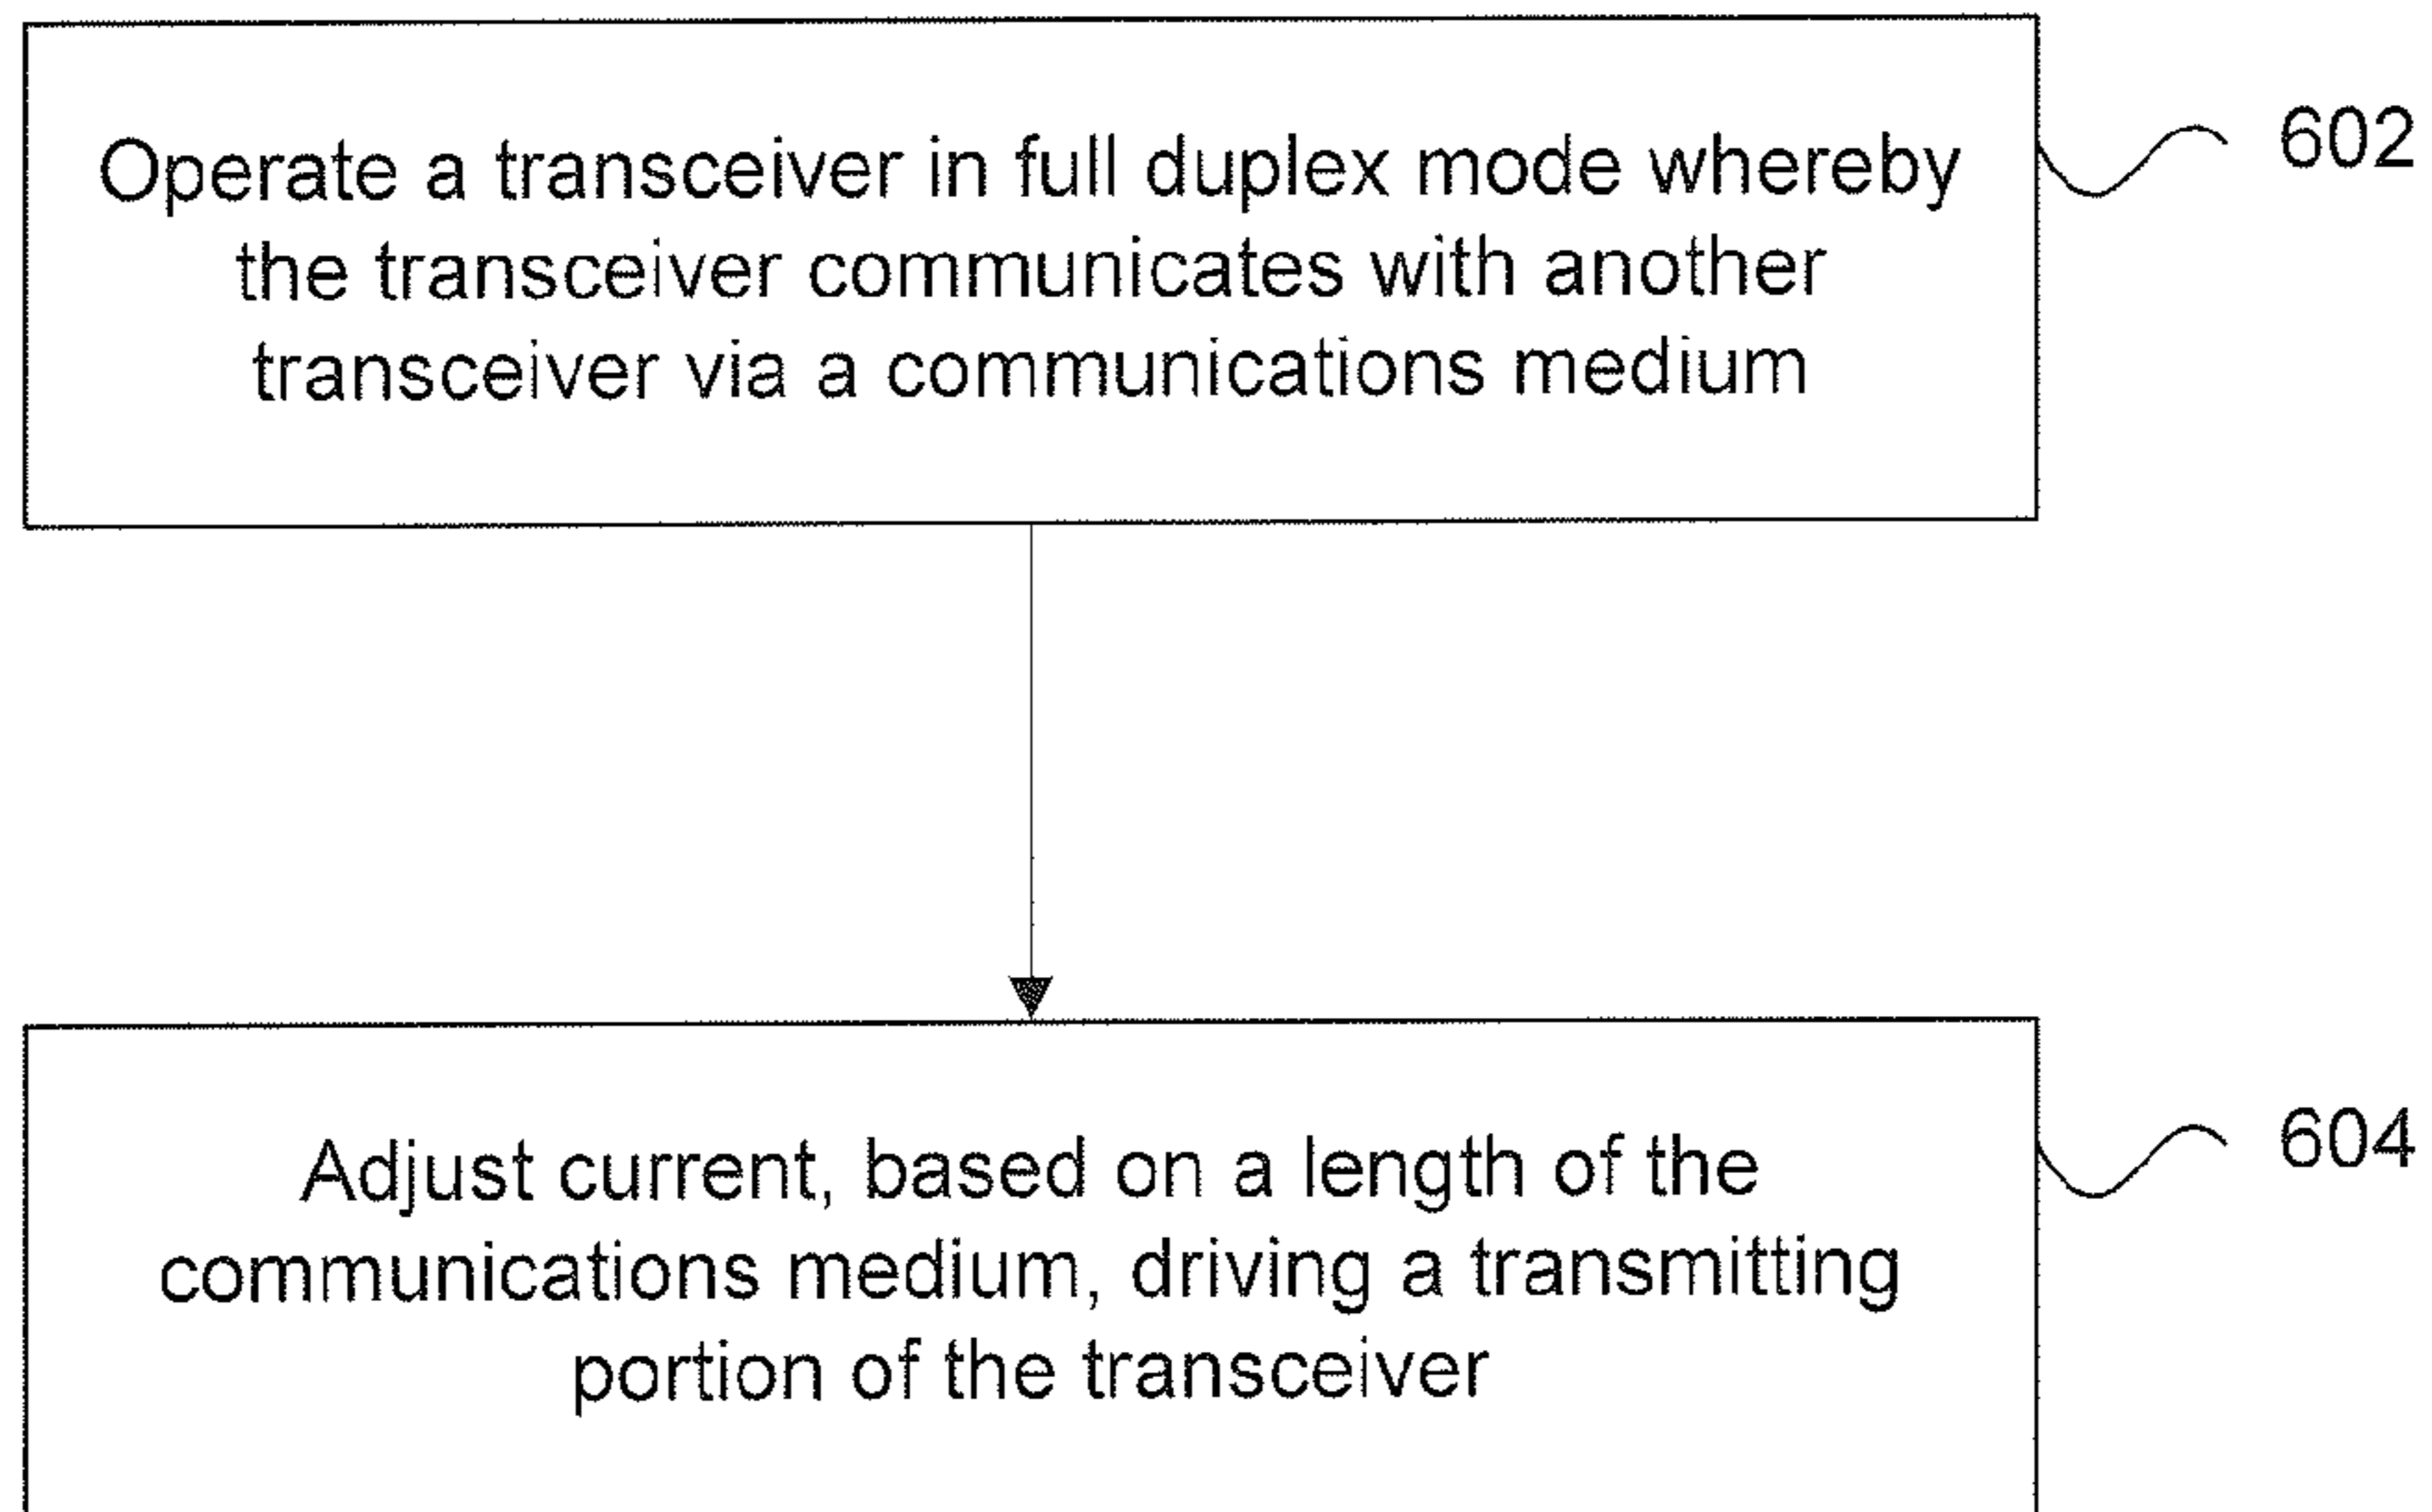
Operate a transceiver in full duplex mode whereby the transceiver communicates with another transceiver via a communications medium

602

Adjust current, based on a length of the communications medium, driving a transmitting portion of the transceiver

604